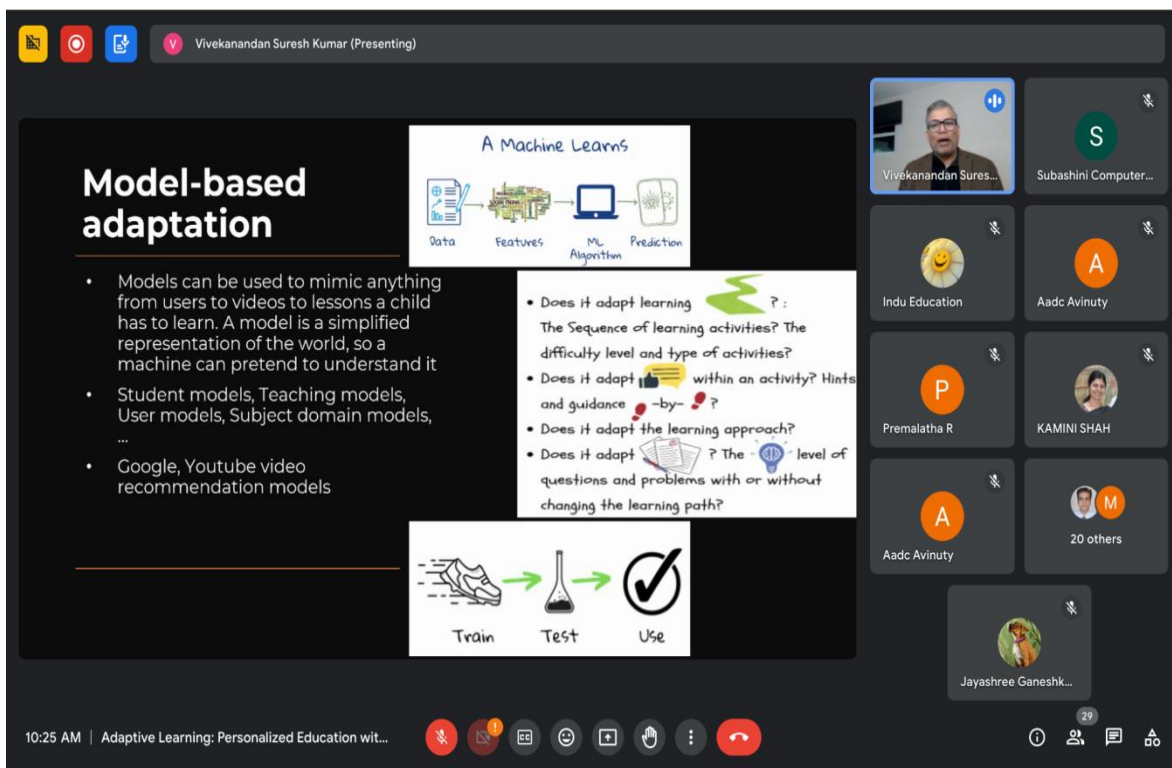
V Vivekanandan Suresh Kumar (Presenting)

Model-based adaptation

• Models can be used to mimic anything from users to videos to lessons a child has to learn. A model is a simplified representation of the world, so a machine can pretend to understand it

• Student models, Teaching models, User models, Subject domain models, ...

• Google, Youtube video recommendation models

A Machine Learns

Data → Features → ML Algorithm → Prediction

• Does it adapt learning ? : The Sequence of learning activities? The difficulty level and type of activities?
• Does it adapt within an activity? Hints and guidance -by- ?
• Does it adapt the learning approach?
• Does it adapt ? The level of questions and problems with or without changing the learning path?

Train → Test → Use

Vivekanandan Sures...

S
Subashini Computer...

Indu Education

A
Aadc Avinuty

P
Premalatha R

KAMINI SHAH

A
Aadc Avinuty

M
20 others

Jayashree Ganeshk...

10:25 AM | Adaptive Learning: Personalized Education wit...

29